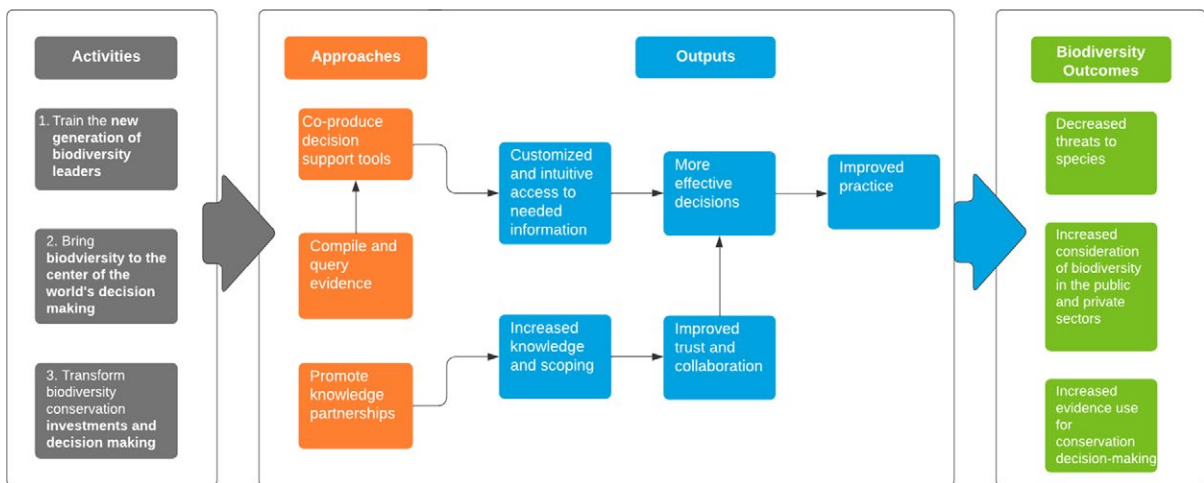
Activities

1. Train the new generation of biodiversity leaders

2. Bring biodviersity to the center of the world's decision making

3. Transform biodiversity conservation investments and decision making

Approaches

Outputs

Co-produce decision support tools

Compile and query evidence

Promote knowledge partnerships

Customized and intuitive access to needed information

Increased knowledge and scoping

More effective decisions

Improved trust and collaboration

Improved practice

Biodiversity Outcomes

Decreased threats to species

Increased consideration of biodiversity in the public and private sectors

Increased evidence use for conservation decision-making